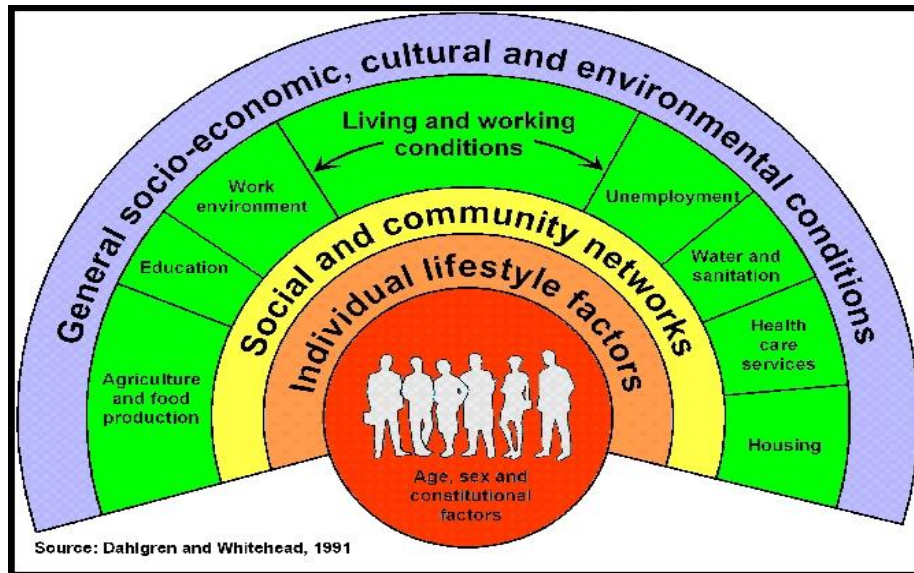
General socio-economic, cultural and environmental conditions

Living and working conditions

Work environment

Education

Agriculture and food production

Unemployment

Water and sanitation

Health care services

Housing

Social and community networks

Individual lifestyle factors

Age, sex and constitutional factors

Source: Dahlgren and Whitehead, 1991